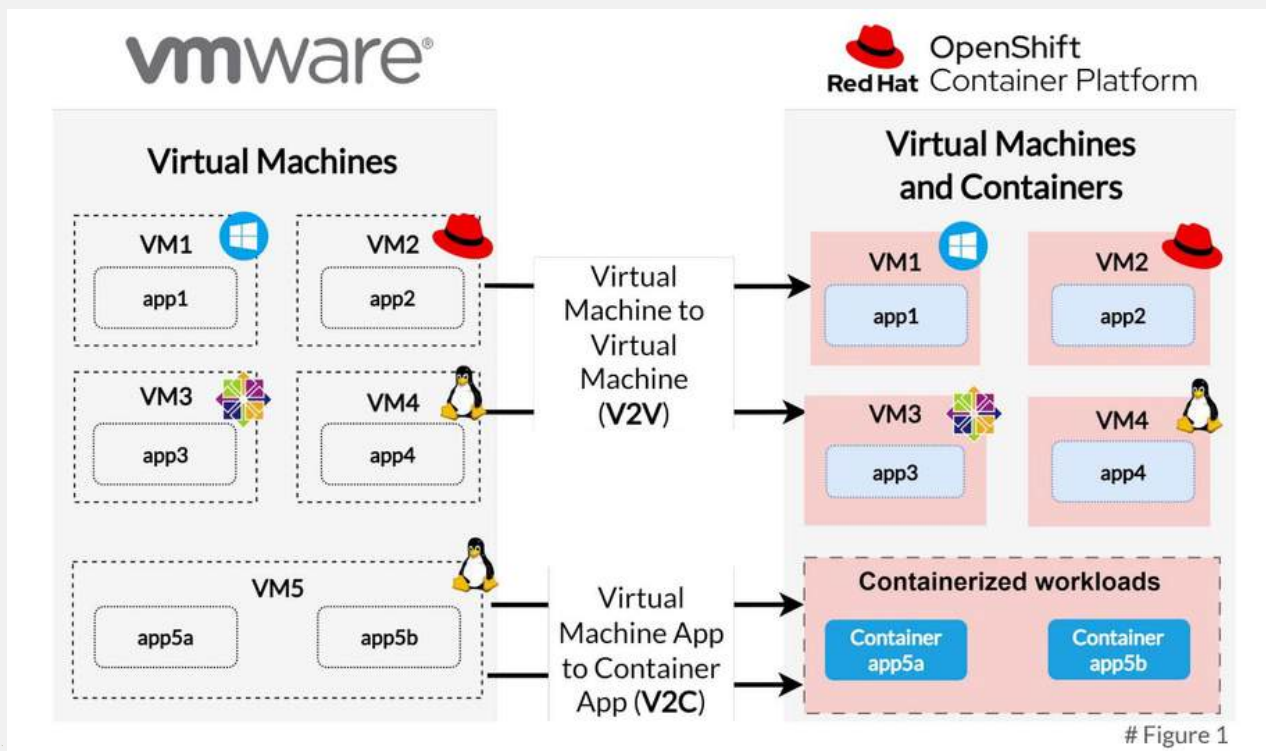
vmware®

Red Hat OpenShift Container Platform

Virtual Machines

VM1
app1

VM2
app2

VM3
app3

VM4
app4

VM5
app5a
app5b

Virtual Machine to Virtual Machine (V2V)

Virtual Machine App to Container App (V2C)

Virtual Machines and Containers

VM1
app1

VM2
app2

VM3
app3

VM4
app4

Containerized workloads

Container app5a

Container app5b

# Figure 1